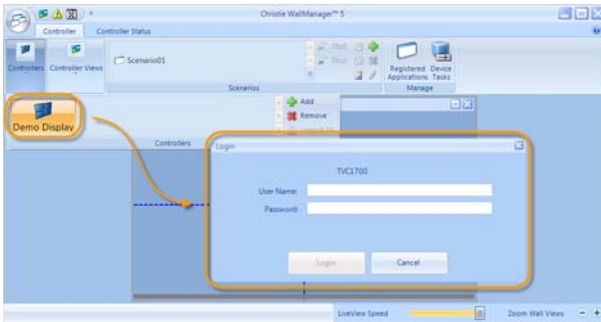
Christie WallManager™ 5

Controller

Controller Status

Controllers

Controller Views

Scenario01

Start

Stop

Scenarios

Registered Applications

Device Tasks

Manage

Demo Display

Add

Remove

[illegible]

Controllers

Login

TVC1700

User Name:

Password:

Login

Cancel

LiveView Speed

Zoom Wall Views